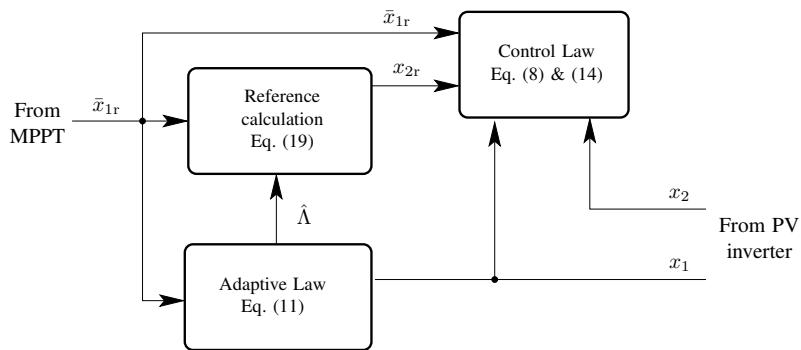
$\bar{x}_{1\mathrm{r}}$

Control Law
Eq. (8) & (14)

$x_{2\mathrm{r}}$

From MPPT

$\bar{x}_{1\mathrm{r}}$

Reference calculation
Eq. (19)

$\hat{\Lambda}$

$x_2$

From PV inverter

$x_1$

Adaptive Law
Eq. (11)